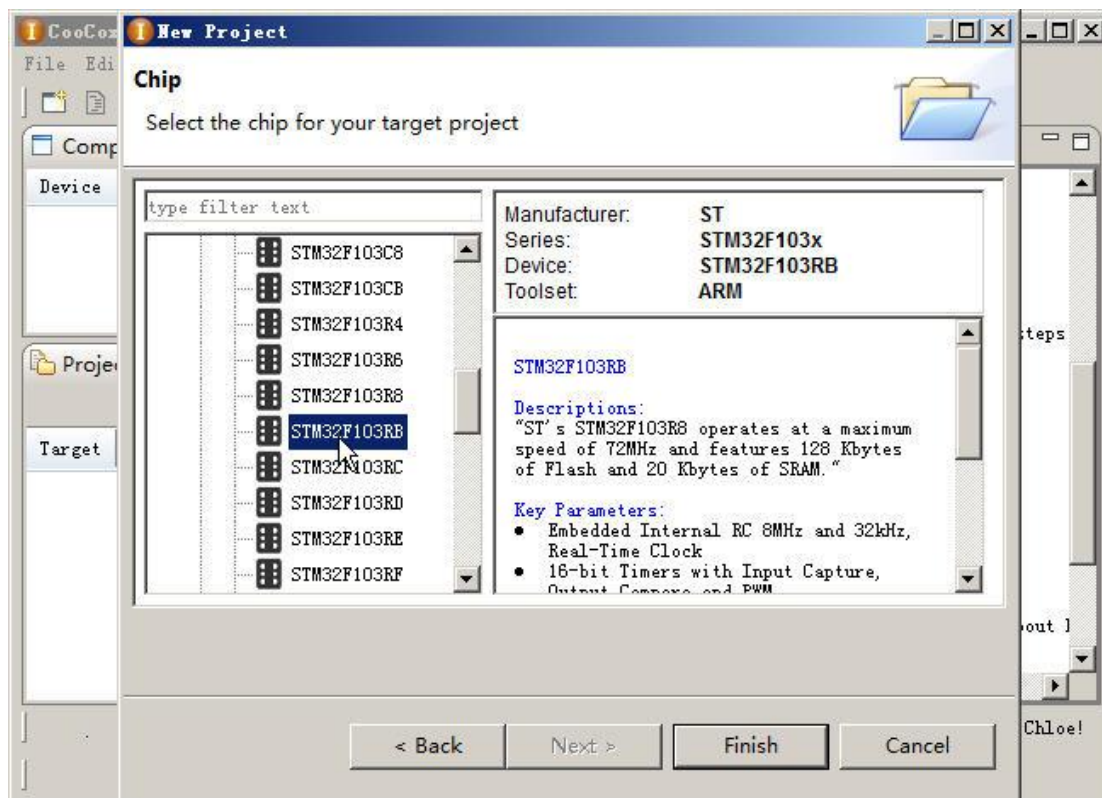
CooCox
File Edi
Comp
Device
Proje
Target

New Project

Chip
Select the chip for your target project

type filter text

STM32F103C8
STM32F103CB
STM32F103R4
STM32F103R6
STM32F103R8
STM32F103RB
STM32F103RC
STM32F103RD
STM32F103RE
STM32F103RF

| | |
|---|---|
| Manufacturer: | ST |
| Series: | STM32F103x |
| Device: | STM32F103RB |
| Toolset: | ARM |

STM32F103RB

Descriptions:
"ST's STM32F103R8 operates at a maximum speed of 72MHz and features 128 Kbytes of Flash and 20 Kbytes of SRAM."

Key Parameters:
• Embedded Internal RC 8MHz and 32kHz, Real-Time Clock
• 16-bit Timers with Input Capture, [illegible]

teps
out ]
Chloe!

< Back
Next >
Finish
Cancel